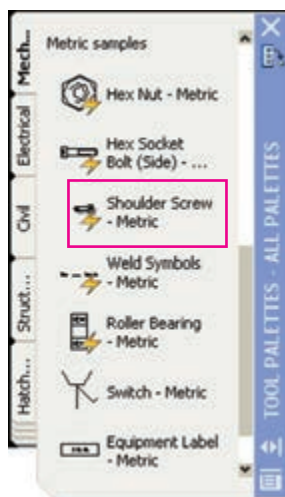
Mech...
Electrical
Civil
Struct...
Hatch...

Metric samples

Hex Nut - Metric

Hex Socket Bolt (Side) - ...

Shoulder Screw - Metric

Weld Symbols - Metric

Roller Bearing - Metric

Switch - Metric

Equipment Label - Metric

TOOL PALETTES - ALL PALETTES